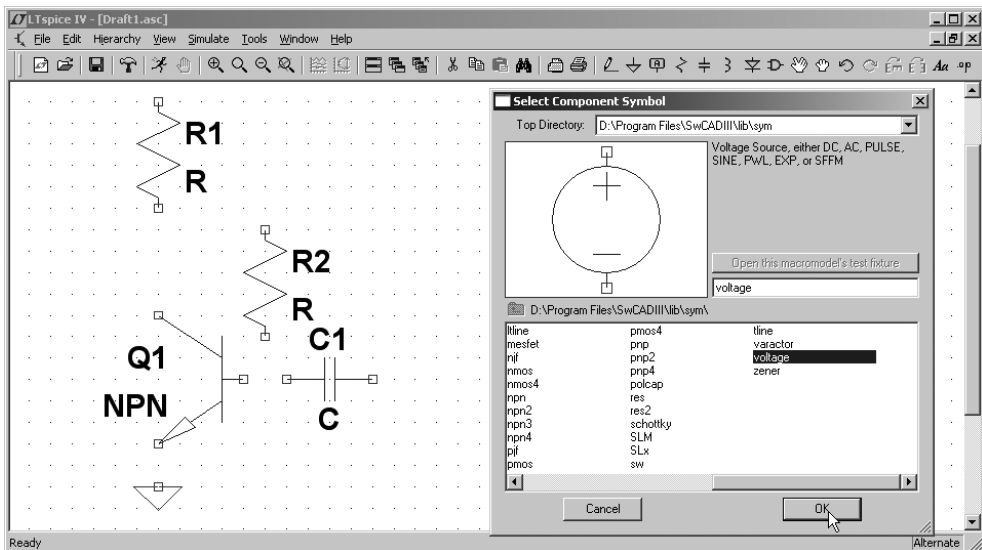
LTspice IV - [Draft1.asc]

File Edit Hierarchy View Simulate Tools Window Help

Aa .op

R1
R

R2
R

Q1
NPN

C1
C

Select Component Symbol

Top Directory: D:\Program Files\SwCADIII\lib\sym

Voltage Source, either DC, AC, PULSE, SINE, PWL, EXP, or SFFM

Open this macromodel's test fixture

voltage

D:\Program Files\SwCADIII\lib\sym\

ltline
mesfet
njf
nmos
nmos4
npn
npn2
npn3
npn4
pjf
pmos

pmos4
pnp
pnp2
pnp4
polcap
res
res2
schottky
SLM
SLx
sw

tline
varactor
voltage
zener

Cancel

OK

Ready

Alternate